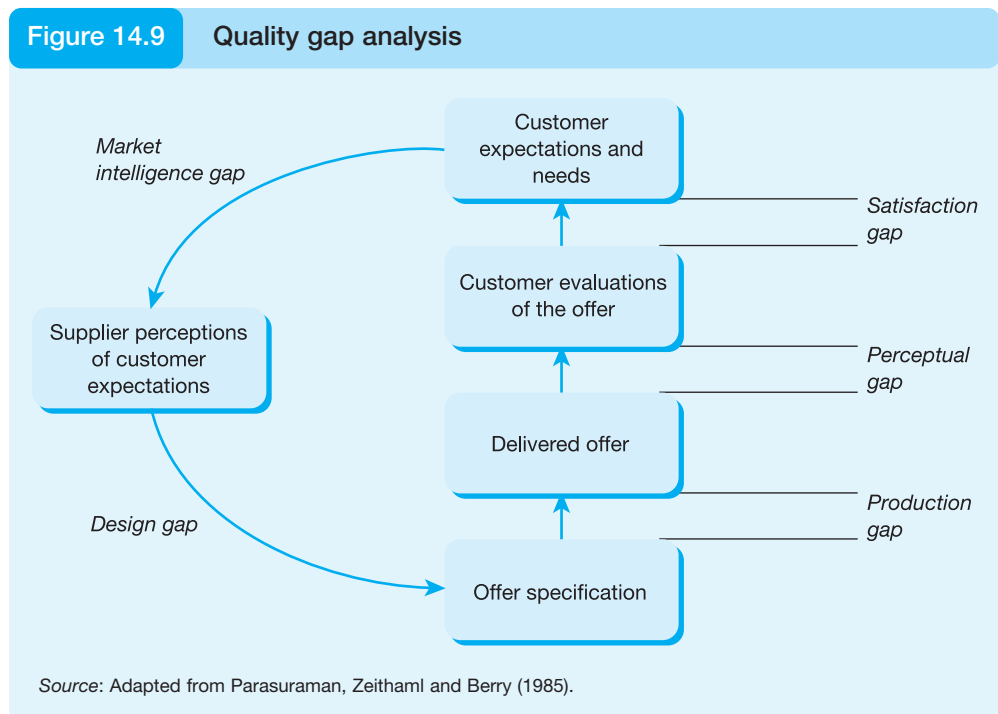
Figure 14.9 Quality gap analysis

Market intelligence gap

Customer expectations and needs

Satisfaction gap

Customer evaluations of the offer

Supplier perceptions of customer expectations

Perceptual gap

Delivered offer

Production gap

Design gap

Offer specification

Source: Adapted from Parasuraman, Zeithaml and Berry (1985).